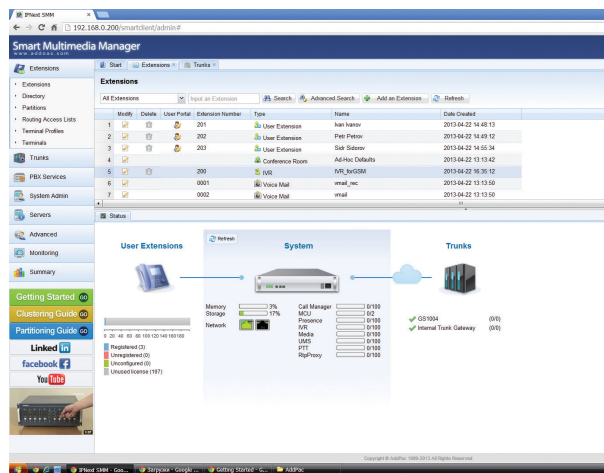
IPNext SMM ×

192.168.0.200/smartclient/admin#

Smart Multimedia Manager
www.addpac.com

Extensions
Extensions
Directory
Partitions
Routing Access Lists
Terminal Profiles
Terminals
Trunks
PBX Services
System Admin
Servers
Advanced
Monitoring
Summary

Getting Started GO
Clustering Guide GO
Partitioning Guide GO
Linked in
facebook
YouTube

Start | Extensions × | Trunks ×

Extensions

All Extensions | Input an Extension | Search | Advanced Search | Add an Extension | Refresh

| | Modify | Delete | User Portal | Extension Number | Type | Name | Date Created |
|---|---|---|---|---|---|---|---|
| 1 | | | | 201 | User Extension | Ivan Ivanov | 2013-04-22 14:48:13 |
| 2 | | | | 202 | User Extension | Petr Petrov | 2013-04-22 14:49:12 |
| 3 | | | | 203 | User Extension | Sidr Sidorov | 2013-04-22 14:55:34 |
| 4 | | | | | Conference Room | Ad-Hoc Defaults | 2013-04-22 13:13:42 |
| 5 | | | | 200 | IVR | IVR_forGSM | 2013-04-22 16:35:12 |
| 6 | | | | 0001 | Voice Mail | vmail_rec | 2013-04-22 13:13:50 |
| 7 | | | | 0002 | Voice Mail | vmail | 2013-04-22 13:13:50 |

Status

User Extensions
Refresh
System
Trunks

0 20 40 60 80 100 120 140 160 180
Registered (3)
Unregistered (0)
Unconfigured (0)
Unused license (197)

Memory 3%
Storage 17%
Network

Call Manager 0/100
MCU 0/2
Presence 0/100
IVR 0/100
Media 0/100
UMS 0/100
PTT 0/100
RtpProxy 0/100

GS1004 (0/0)
Internal Trunk Gateway (0/0)

Copyright © AddPac 1999-2013 All Rights Reserved

IPNext SMM - Goo... | Загрузки - Google ... | Getting Started - G... | AddPac